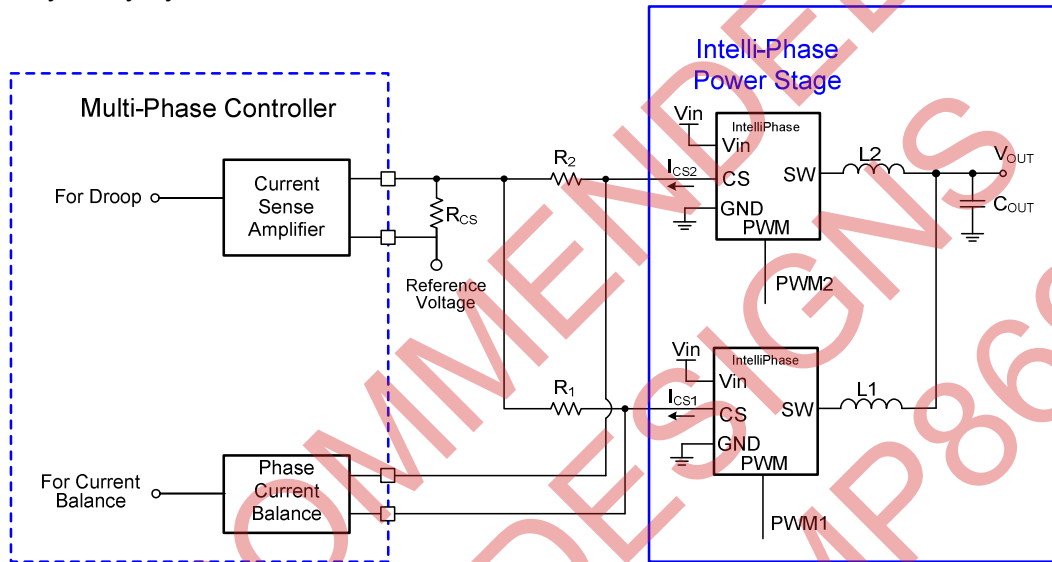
Intelli-Phase Power Stage

Multi-Phase Controller

For Droop

Current Sense Amplifier

$R_{CS}$

Reference Voltage

$R_2$

$I_{CS2}$

Vin

IntelliPhase

Vin

CS

GND

PWM

SW

L2

$V_{OUT}$

$C_{OUT}$

PWM2

Vin

IntelliPhase

Vin

$R_1$

$I_{CS1}$

CS

SW

L1

GND

PWM

PWM1

For Current Balance

Phase Current Balance

OMMENDED
DESIGNS
MP86